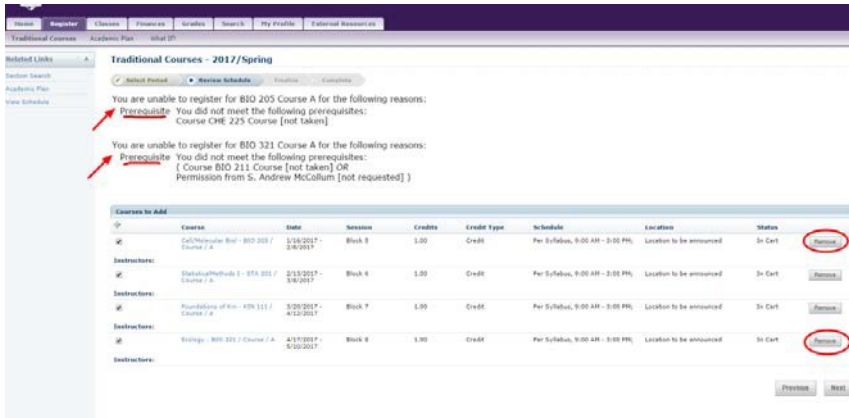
Home | Register | Classes | Finances | Grades | Search | My Profile | External Resources

Traditional Courses | Academic Plan | What If?

Related Links

Section Search
Academic Plan
View Schedule

Traditional Courses - 2017/Spring

Select Period | Review Schedule | Finalize | Complete

You are unable to register for BIO 205 Course A for the following reasons:
Prerequisite You did not meet the following prerequisites:
Course CHE 225 Course [not taken]

You are unable to register for BIO 321 Course A for the following reasons:
Prerequisite You did not meet the following prerequisites:
( Course BIO 211 Course [not taken] OR
Permission from S. Andrew McCollum [not requested] )

Courses to Add

| | Course | Date | Session | Credits | Credit Type | Schedule | Location | Status | |
|---|---|---|---|---|---|---|---|---|---|
| ✔ | Cell/Molecular Biol - BIO 205 / Course / A | 1/16/2017 - 2/8/2017 | Block 5 | 1.00 | Credit | Per Syllabus, 9:00 AM - 3:00 PM; | Location to be announced | In Cart | Remove |
| Instructors: | | | | | | | | | |
| ✔ | StatisticalMethods I - STA 201 / Course / A | 2/13/2017 - 3/8/2017 | Block 6 | 1.00 | Credit | Per Syllabus, 9:00 AM - 3:00 PM; | Location to be announced | In Cart | Remove |
| Instructors: | | | | | | | | | |
| ✔ | Foundations of Kin - KIN 111 / Course / A | 3/20/2017 - 4/12/2017 | Block 7 | 1.00 | Credit | Per Syllabus, 9:00 AM - 3:00 PM; | Location to be announced | In Cart | Remove |
| Instructors: | | | | | | | | | |
| ✔ | Biology - BIO 321 / Course / A | 4/17/2017 - 5/10/2017 | Block 8 | 1.00 | Credit | Per Syllabus, 9:00 AM - 3:00 PM; | Location to be announced | In Cart | Remove |
| Instructors: | | | | | | | | | |

Previous | Next